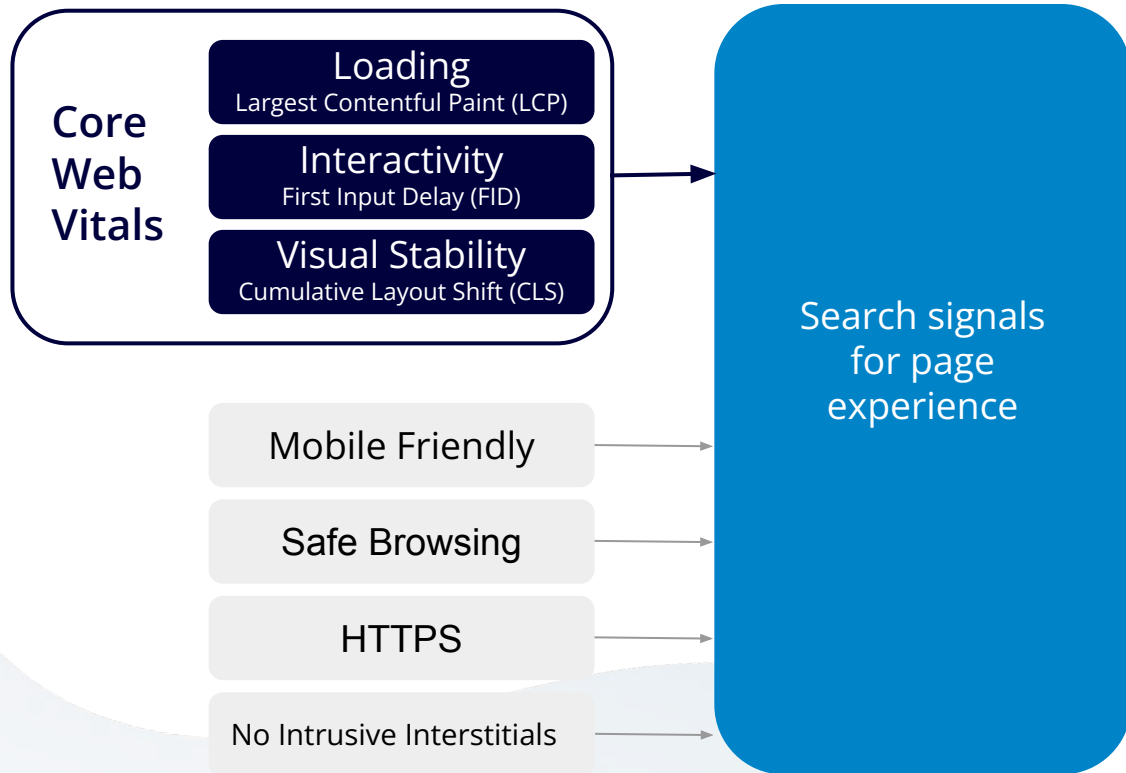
Core Web Vitals

Loading
Largest Contentful Paint (LCP)

Interactivity
First Input Delay (FID)

Visual Stability
Cumulative Layout Shift (CLS)

Mobile Friendly

Safe Browsing

HTTPS

No Intrusive Interstitials

Search signals for page experience